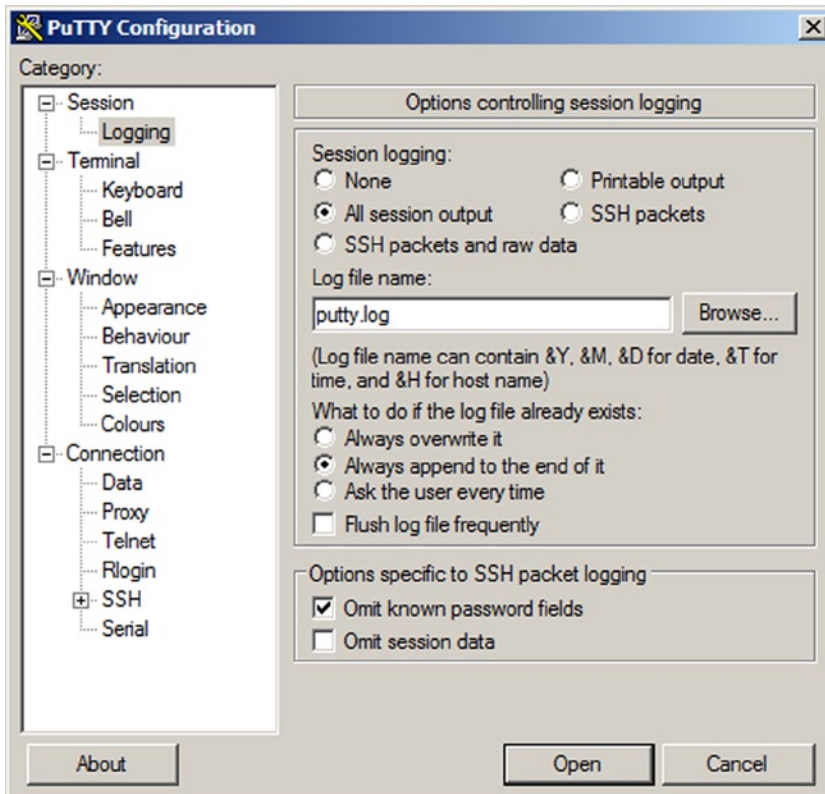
PuTTY Configuration

Category:

Session
Logging
Terminal
Keyboard
Bell
Features
Window
Appearance
Behaviour
Translation
Selection
Colours
Connection
Data
Proxy
Telnet
Rlogin
SSH
Serial

Options controlling session logging

Session logging:
None
Printable output
All session output
SSH packets
SSH packets and raw data

Log file name:
putty.log
Browse...

(Log file name can contain &Y, &M, &D for date, &T for time, and &H for host name)

What to do if the log file already exists:
Always overwrite it
Always append to the end of it
Ask the user every time
Flush log file frequently

Options specific to SSH packet logging
Omit known password fields
Omit session data

About
Open
Cancel